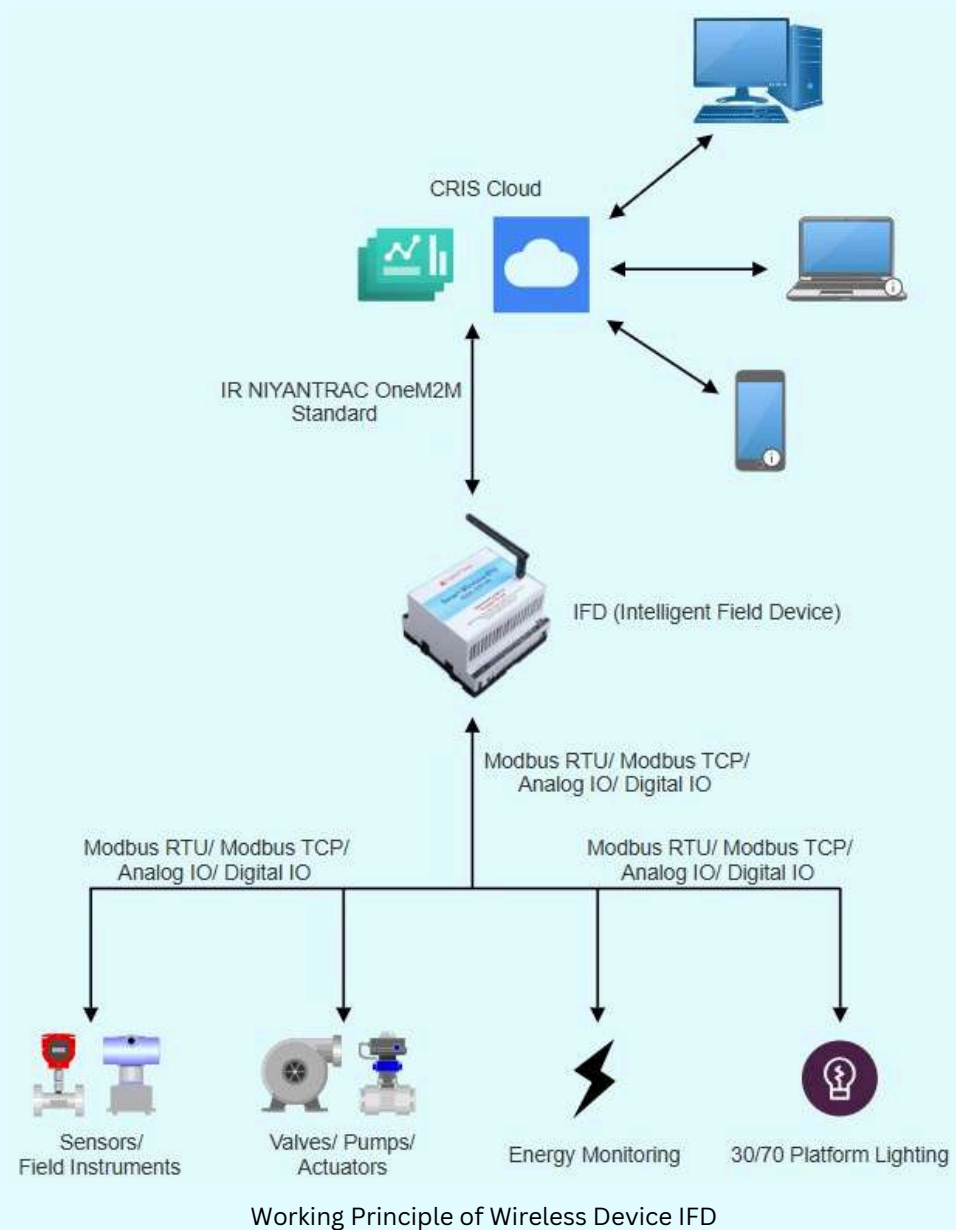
CRIS Cloud

IR NIYANTRAC OneM2M Standard

IFD (Intelligent Field Device)

Modbus RTU/ Modbus TCP/ Analog IO/ Digital IO

Modbus RTU/ Modbus TCP/ Analog IO/ Digital IO

Modbus RTU/ Modbus TCP/ Analog IO/ Digital IO

Sensors/ Field Instruments

Valves/ Pumps/ Actuators

Energy Monitoring

30/70 Platform Lighting

Working Principle of Wireless Device IFD